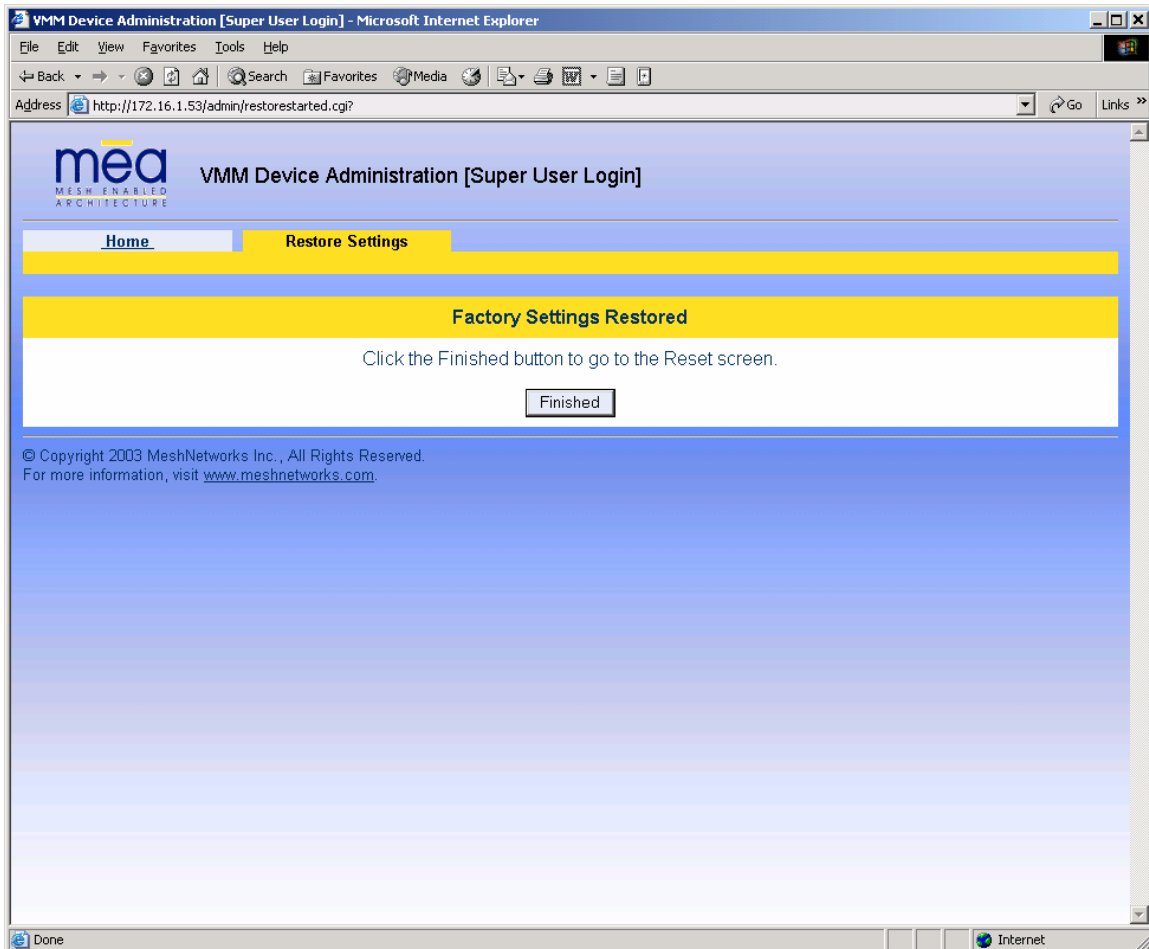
VMM Device Administration [Super User Login] - Microsoft Internet Explorer

File Edit View Favorites Tools Help

Back Search Favorites Media

Address http://172.16.1.53/admin/restorestarted.cgi?

Go Links »

mēa
MESH ENABLED ARCHITECTURE

VMM Device Administration [Super User Login]

Home

Restore Settings

Factory Settings Restored

Click the Finished button to go to the Reset screen.

Finished

© Copyright 2003 MeshNetworks Inc., All Rights Reserved.
For more information, visit www.meshnetworks.com.

Done

Internet